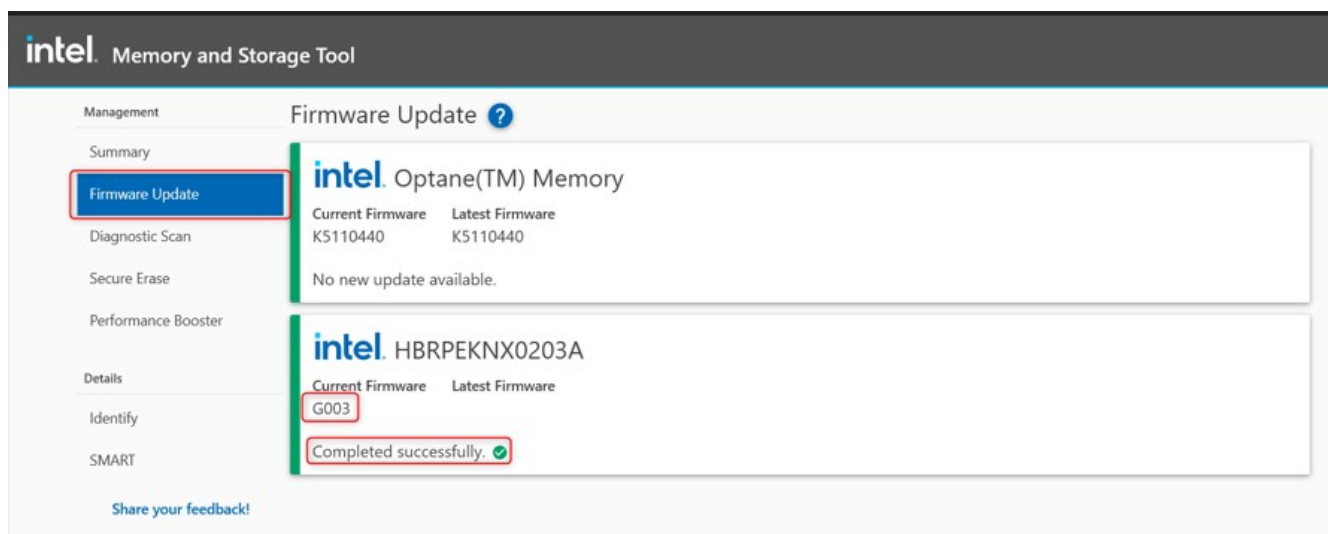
intel. Memory and Storage Tool

Management

Summary

Firmware Update

Diagnostic Scan

Secure Erase

Performance Booster

Details

Identify

SMART

Share your feedback!

Firmware Update ?

intel. Optane(TM) Memory

| Current Firmware | Latest Firmware |
|---|---|
| K5110440 | K5110440 |

No new update available.

intel. HBRPEKNX0203A

| Current Firmware | Latest Firmware |
|---|---|
| G003 | |

Completed successfully.